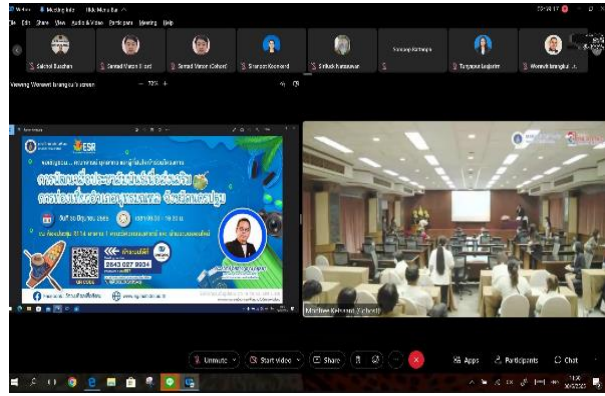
Zoom Meeting Info View Menu Bar
File Edit Share View Audio & Video Participants Meeting Help
Sakchai Rasahan
Somsak Maneesri (Cohost)
Somsak Maneesri (Cohost)
Sharapon Kosmeerd
Sritluck Kunasawan
Somsong Kamngam
Tanyapon Langkater
Weeravit Intarapibul
Viewing Weeravit Intarapibul's screen 75%
ESA
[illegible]
5643 627 2634
Machine Kamnoon (Cohost)
Unmute
Start video
Share
Apps
Participants
Chat